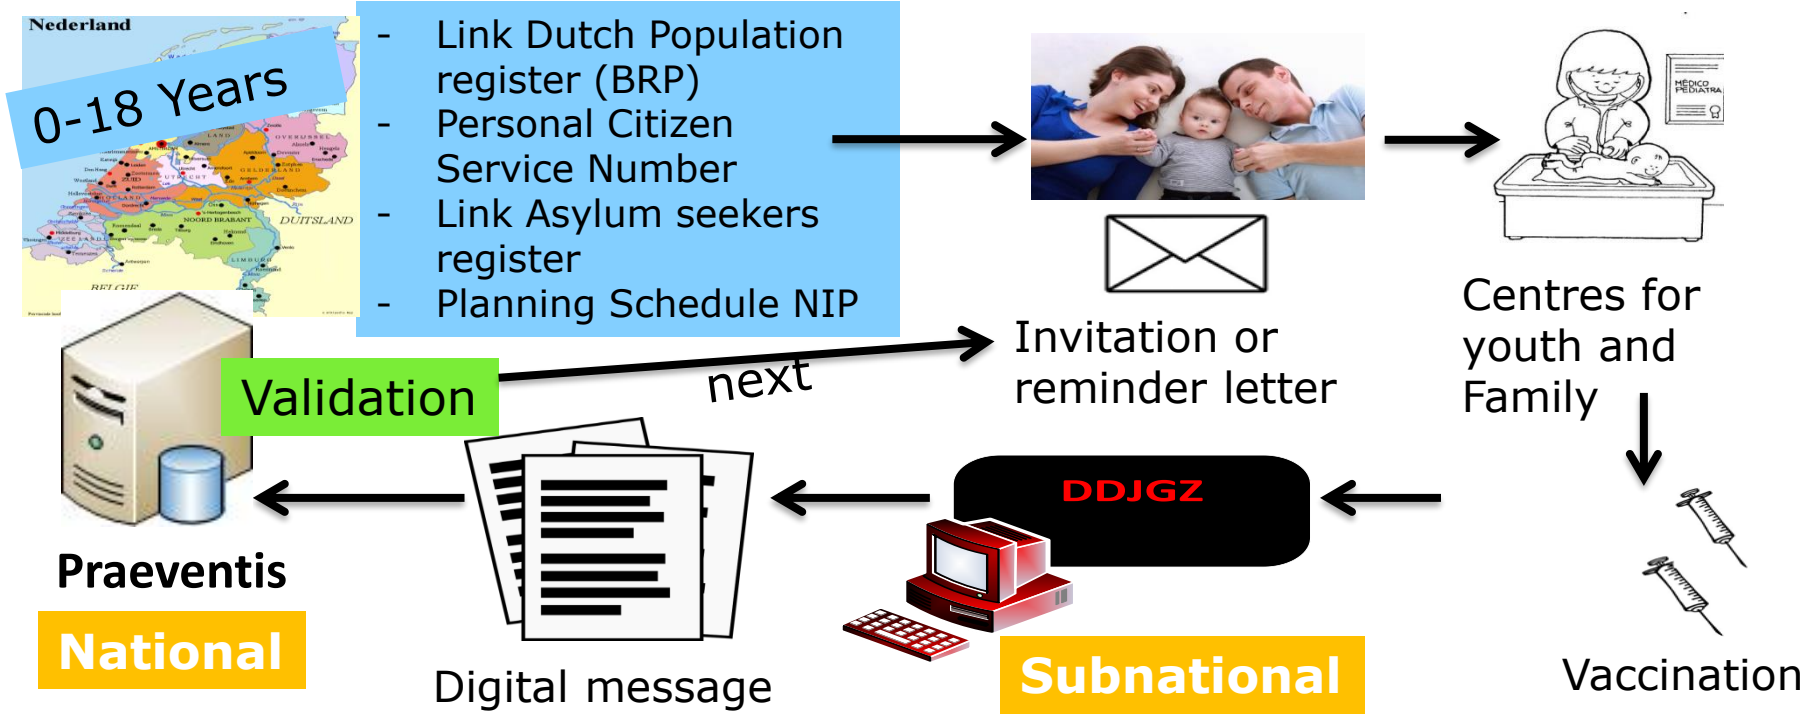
Nederland

0-18 Years

- Link Dutch Population register (BRP)
- Personal Citizen Service Number
- Link Asylum seekers register
- Planning Schedule NIP

DUITSLAND

BELGIE

MÉDICO PEDIATRA

Centres for youth and Family

Invitation or reminder letter

Validation

next

DDJGZ

Praeventis

National

Digital message

Subnational

Vaccination